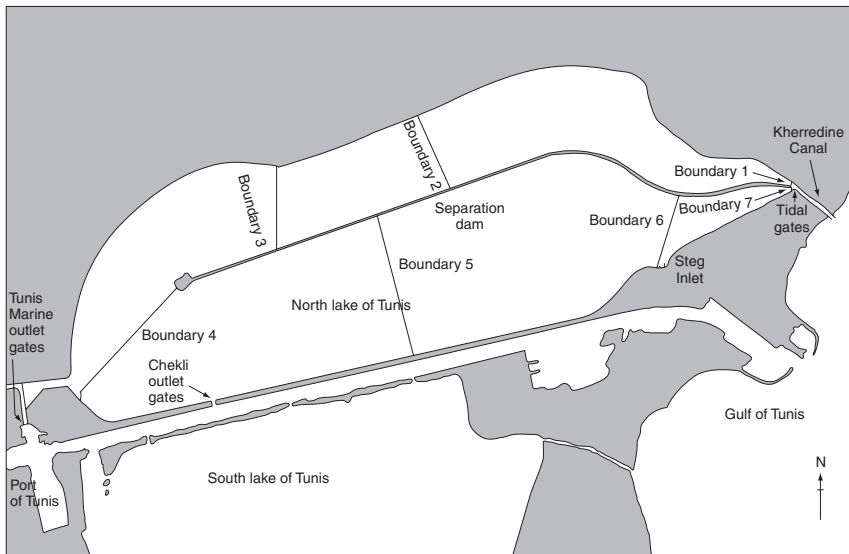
Boundary 2

Kherredine Canal

Boundary 1

Boundary 3

Separation dam

Boundary 7

Tidal gates

Boundary 6

Boundary 5

Steg Inlet

Tunis Marine outlet gates

North lake of Tunis

Boundary 4

Chekli outlet gates

Gulf of Tunis

South lake of Tunis

Port of Tunis

N